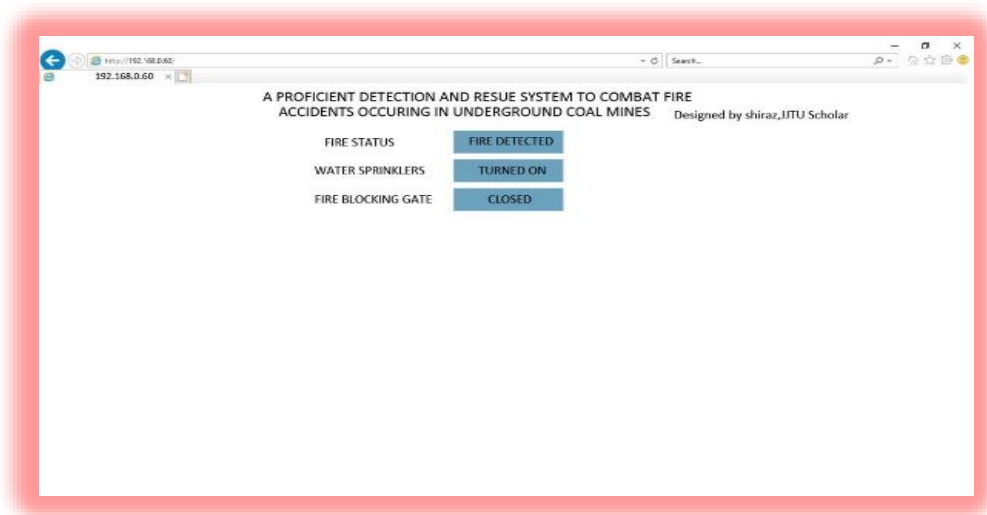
http://192.168.0.60/

Search...

192.168.0.60

A PROFICIENT DETECTION AND RESUE SYSTEM TO COMBAT FIRE ACCIDENTS OCCURING IN UNDERGROUND COAL MINES

Designed by shiraz,JJTU Scholar

FIRE STATUS | FIRE DETECTED

WATER SPRINKLERS | TURNED ON

FIRE BLOCKING GATE | CLOSED